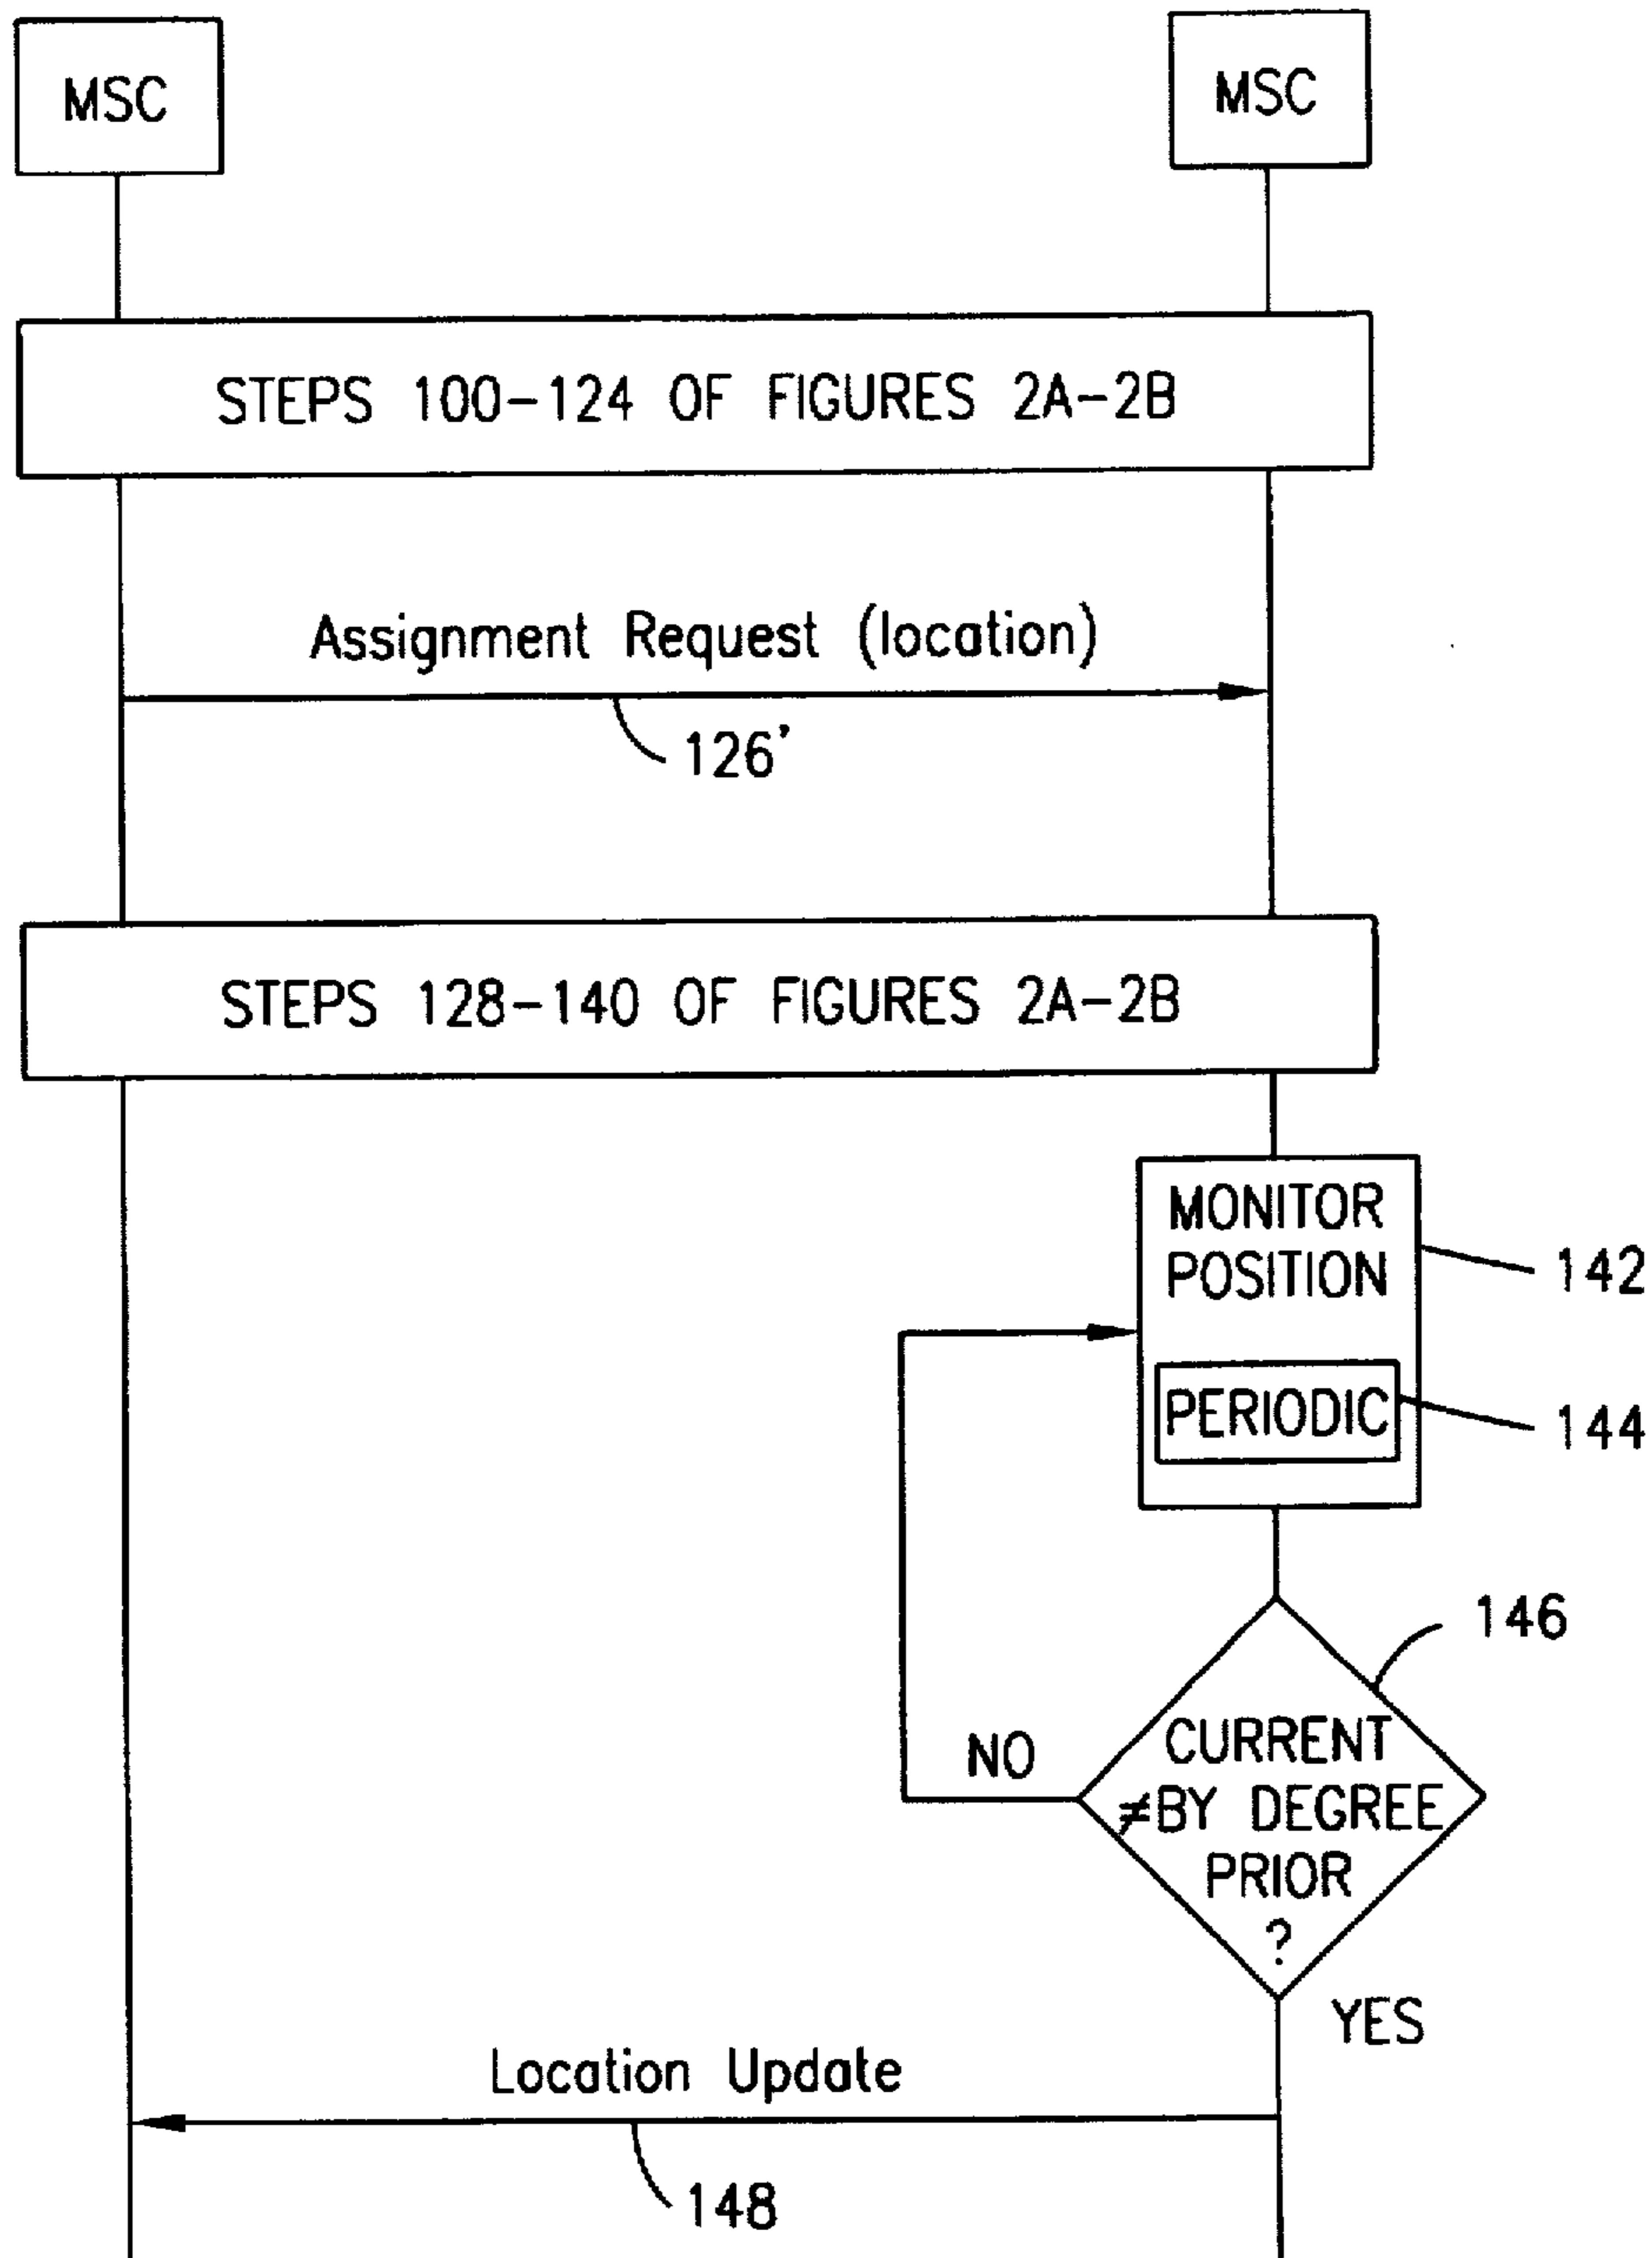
MSC

MSC

STEPS 100–124 OF FIGURES 2A–2B

Assignment Request (location)

126'

STEPS 128–140 OF FIGURES 2A–2B

MONITOR POSITION

142

PERIODIC

144

146

NO

CURRENT $\neq$BY DEGREE PRIOR ?

YES

Location Update

148